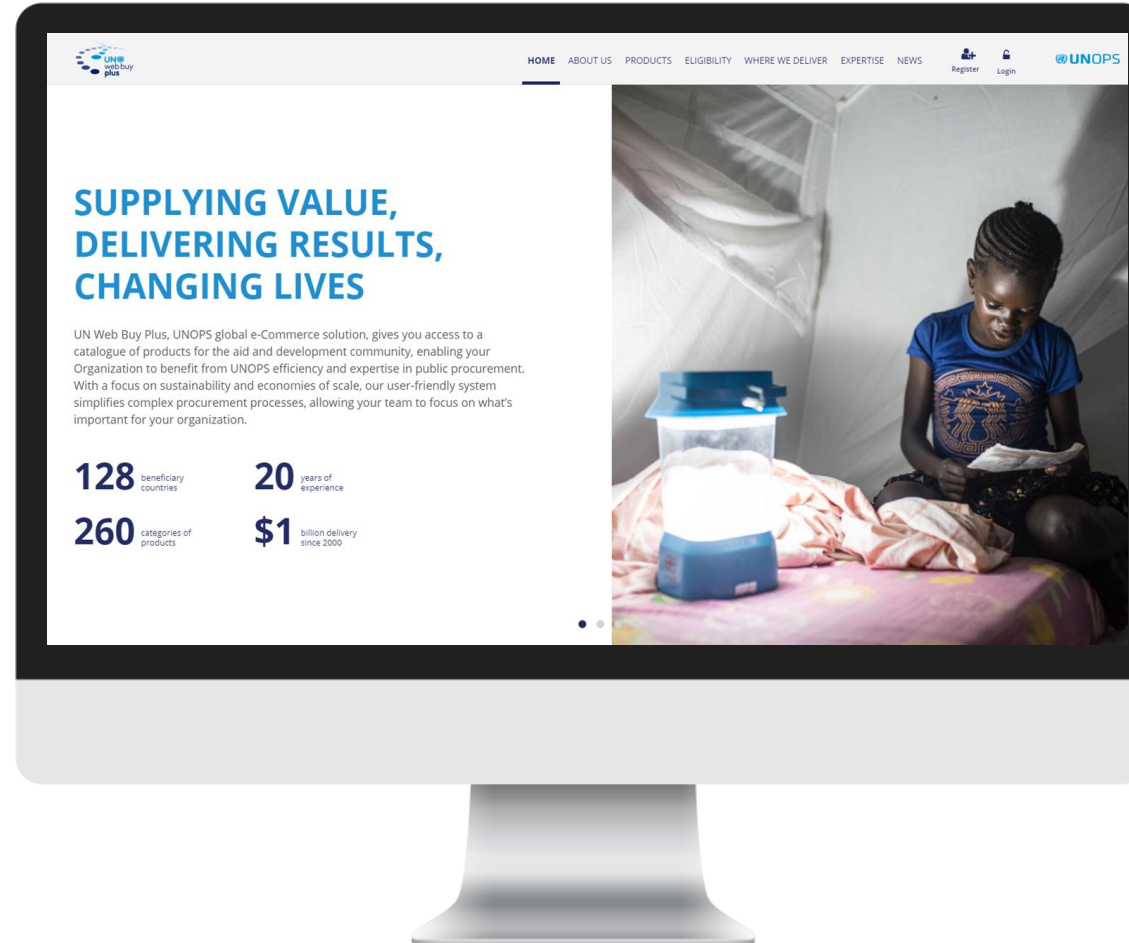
UN web buy plus

HOME ABOUT US PRODUCTS ELIGIBILITY WHERE WE DELIVER EXPERTISE NEWS Register Login UNOPS

SUPPLYING VALUE, DELIVERING RESULTS, CHANGING LIVES

UN Web Buy Plus, UNOPS global e-Commerce solution, gives you access to a catalogue of products for the aid and development community, enabling your Organization to benefit from UNOPS efficiency and expertise in public procurement. With a focus on sustainability and economies of scale, our user-friendly system simplifies complex procurement processes, allowing your team to focus on what's important for your organization.

128 beneficiary countries

20 years of experience

260 categories of products

$1 billion delivery since 2000